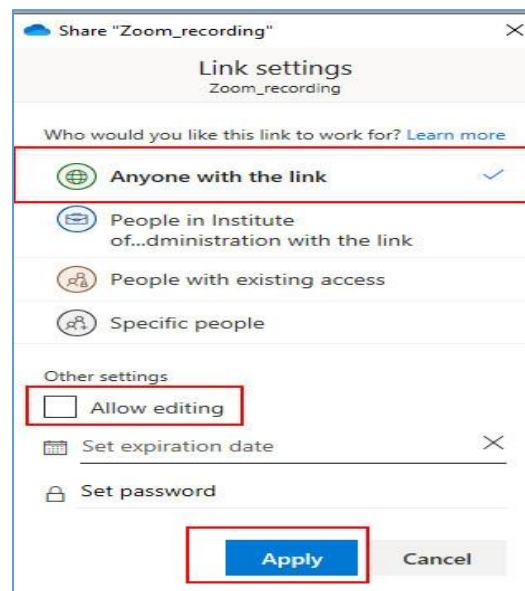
Share "Zoom_recording"

Link settings
Zoom_recording

Who would you like this link to work for? Learn more

Anyone with the link

People in Institute of...dministration with the link

People with existing access

Specific people

Other settings

Allow editing

Set expiration date

Set password

Apply

Cancel